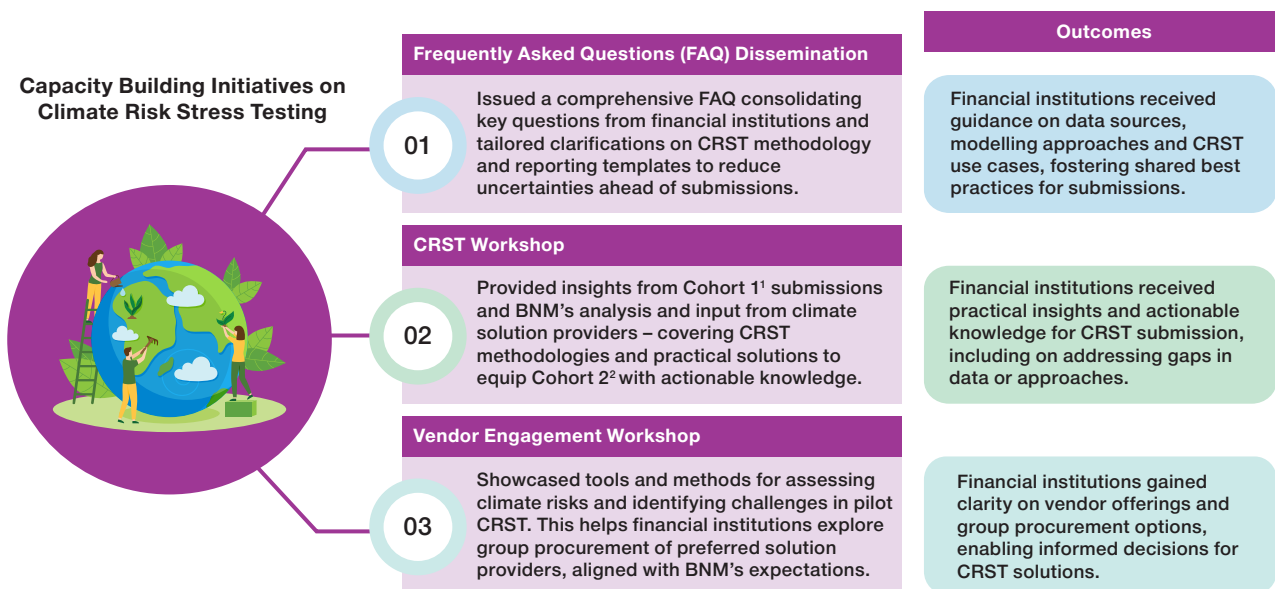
Capacity Building Initiatives on Climate Risk Stress Testing

Frequently Asked Questions (FAQ) Dissemination

01

Issued a comprehensive FAQ consolidating key questions from financial institutions and tailored clarifications on CRST methodology and reporting templates to reduce uncertainties ahead of submissions.

CRST Workshop

02

Provided insights from Cohort 1$^1$ submissions and BNM's analysis and input from climate solution providers – covering CRST methodologies and practical solutions to equip Cohort 2$^2$ with actionable knowledge.

Vendor Engagement Workshop

03

Showcased tools and methods for assessing climate risks and identifying challenges in pilot CRST. This helps financial institutions explore group procurement of preferred solution providers, aligned with BNM's expectations.

Outcomes

Financial institutions received guidance on data sources, modelling approaches and CRST use cases, fostering shared best practices for submissions.

Financial institutions received practical insights and actionable knowledge for CRST submission, including on addressing gaps in data or approaches.

Financial institutions gained clarity on vendor offerings and group procurement options, enabling informed decisions for CRST solutions.